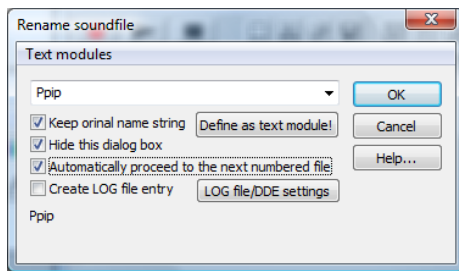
Rename soundfile

Text modules

Ppip

OK

Keep orinal name string

Define as text module!

Cancel

Hide this dialog box

Automatically proceed to the next numbered file

Help...

Create LOG file entry

LOG file/DDE settings

Ppip